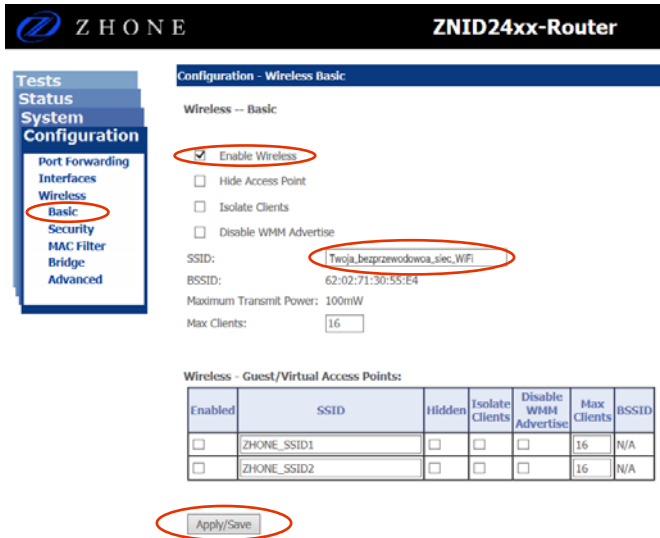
ZHONE

ZNID24xx-Router

Tests
Status
System
Configuration
Port Forwarding
Interfaces
Wireless
Basic
Security
MAC Filter
Bridge
Advanced

Configuration - Wireless Basic

Wireless -- Basic

Enable Wireless

Hide Access Point

Isolate Clients

Disable WMM Advertise

SSID: Twoja_bezprzewodowa_siec_WiFi

BSSID: 62:02:71:30:55:E4

Maximum Transmit Power: 100mW

Max Clients: 16

Wireless - Guest/Virtual Access Points:

| Enabled | SSID | Hidden | Isolate Clients | Disable WMM Advertise | Max Clients | BSSID |
|---|---|---|---|---|---|---|
| | ZHONE_SSID1 | | | | 16 | N/A |
| | ZHONE_SSID2 | | | | 16 | N/A |

Apply/Save